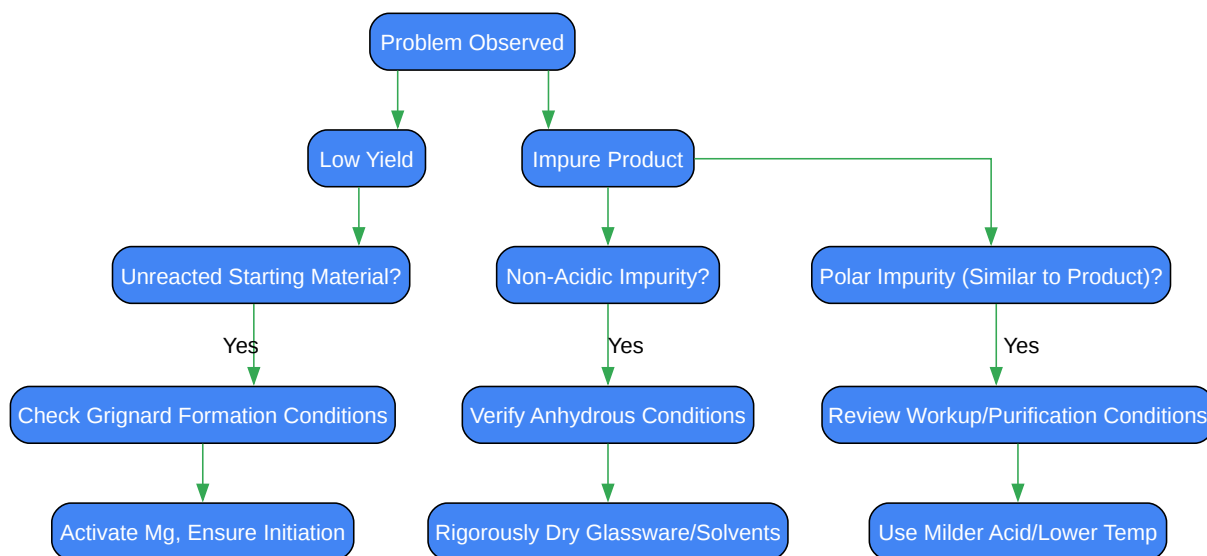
Problem Observed

Low Yield

Impure Product

Unreacted Starting Material?

Yes

Check Grignard Formation Conditions

Activate Mg, Ensure Initiation

Non-Acidic Impurity?

Yes

Verify Anhydrous Conditions

Rigorously Dry Glassware/Solvents

Polar Impurity (Similar to Product)?

Yes

Review Workup/Purification Conditions

Use Milder Acid/Lower Temp